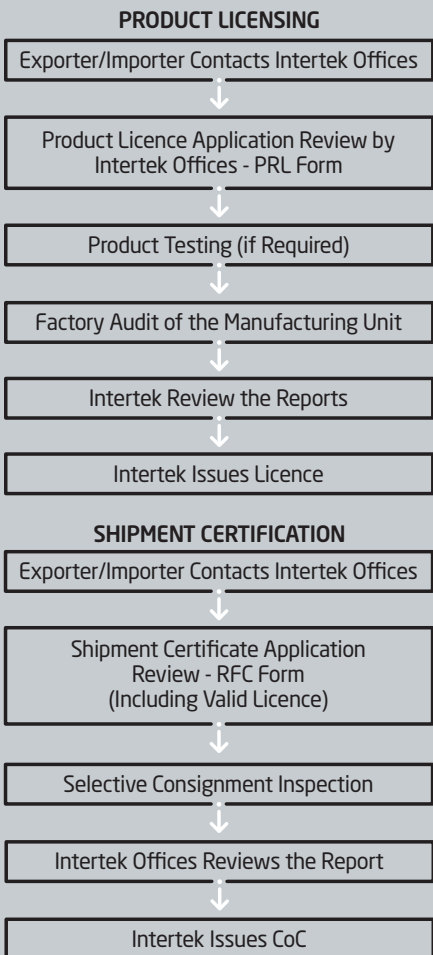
PRODUCT LICENSING

Exporter/Importer Contacts Intertek Offices

Product Licence Application Review by Intertek Offices - PRL Form

Product Testing (if Required)

Factory Audit of the Manufacturing Unit

Intertek Review the Reports

Intertek Issues Licence

SHIPMENT CERTIFICATION

Exporter/Importer Contacts Intertek Offices

Shipment Certificate Application Review - RFC Form (Including Valid Licence)

Selective Consignment Inspection

Intertek Offices Reviews the Report

Intertek Issues CoC